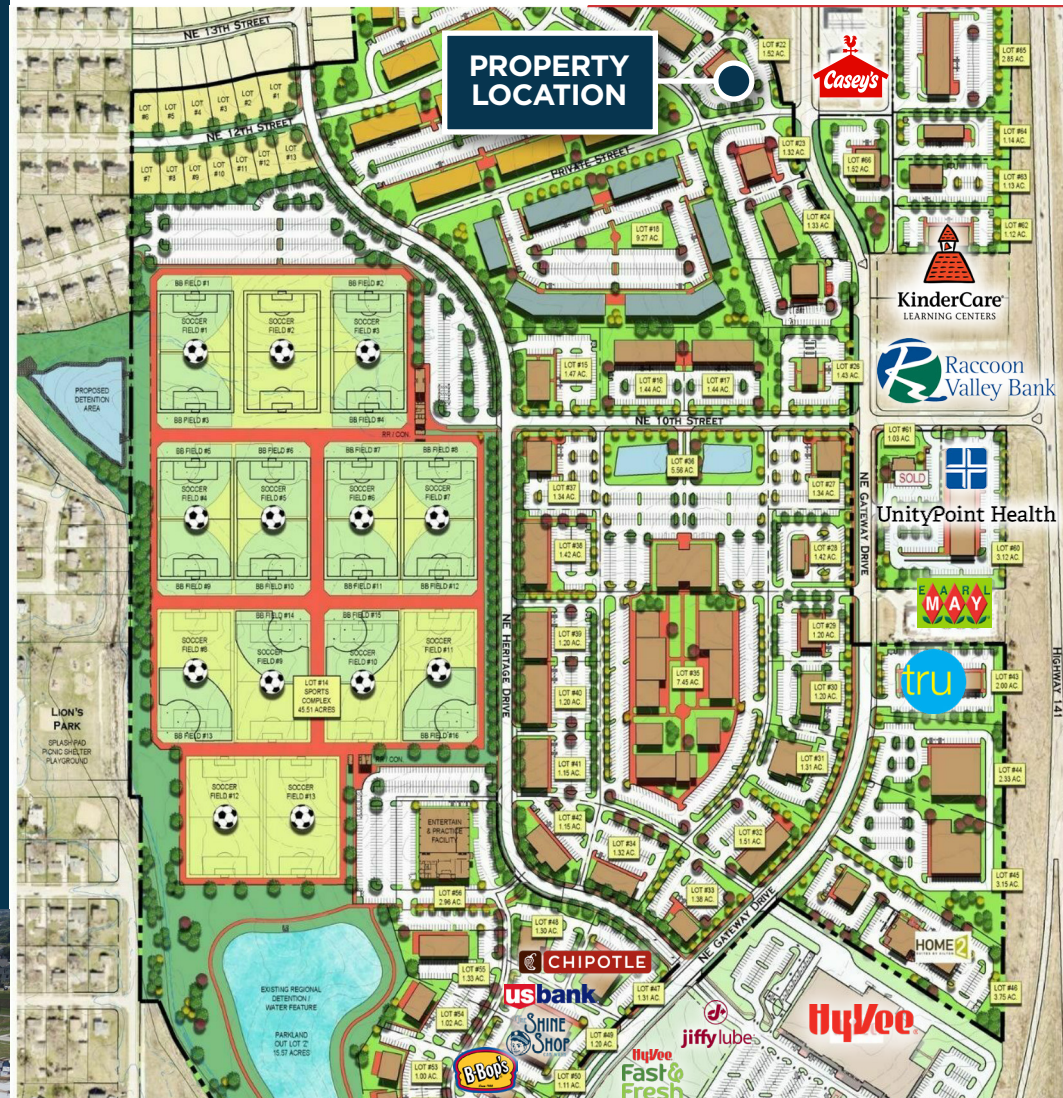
PROPERTY LOCATION

NE 13TH STREET

NE 12TH STREET

LOT #6
LOT #5
LOT #4
LOT #3
LOT #2
LOT #1

LOT #7
LOT #8
LOT #9
LOT #10
LOT #11
LOT #12
LOT #13

PRIVATE STREET

LOT #18 9.27 AC.

LOT #22 1.52 AC.
LOT #23 1.32 AC.
LOT #24 1.33 AC.
LOT #66 1.52 AC.
LOT #65 2.85 AC.
LOT #64 1.14 AC.
LOT #63 1.13 AC.
LOT #62 1.12 AC.

Casey's

KinderCare LEARNING CENTERS

Raccoon Valley Bank

BB FIELD #1
BB FIELD #2
SOCCER FIELD #1
SOCCER FIELD #2
SOCCER FIELD #3
BB FIELD #3
BB FIELD #4

PROPOSED DETENTION AREA

RR / CON.

BB FIELD #5
BB FIELD #6
BB FIELD #7
BB FIELD #8
SOCCER FIELD #4
SOCCER FIELD #5
SOCCER FIELD #6
SOCCER FIELD #7
BB FIELD #9
BB FIELD #10
BB FIELD #11
BB FIELD #12

BB FIELD #14
BB FIELD #15
SOCCER FIELD #8
SOCCER FIELD #9
SOCCER FIELD #10
SOCCER FIELD #11
LOT #14 SPORTS COMPLEX 45.51 ACRES
BB FIELD #13
BB FIELD #16

SOCCER FIELD #12
SOCCER FIELD #13

LION'S PARK
SPLASH PAD
PICNIC SHELTER
PLAYGROUND

LOT #15 1.47 AC.
LOT #16 1.44 AC.
LOT #17 1.44 AC.
LOT #26 1.43 AC.

NE 10TH STREET

LOT #36 5.56 AC.
LOT #37 1.34 AC.
LOT #27 1.34 AC.
LOT #61 1.03 AC.
SOLD

UnityPoint Health

LOT #38 1.42 AC.
LOT #28 1.20 AC.
LOT #60 3.12 AC.

NE GATEWAY DRIVE

EARL MAY

NE HERITAGE DRIVE

LOT #39 1.20 AC.
LOT #29 1.20 AC.
LOT #35 7.45 AC.
LOT #40 1.20 AC.
LOT #30 1.20 AC.

tru

LOT #43 2.00 AC.

HIGHWAY 141

LOT #41 1.15 AC.
LOT #31 1.31 AC.
LOT #44 2.33 AC.

RR / CON.

ENTERTAIN & PRACTICE FACILITY

LOT #42 1.15 AC.
LOT #34 1.32 AC.
LOT #32 1.51 AC.
LOT #56 2.96 AC.
LOT #33 1.38 AC.
LOT #45 3.15 AC.

NE GATEWAY DRIVE

LOT #48 1.30 AC.

EXISTING REGIONAL DETENTION / WATER FEATURE

PARKLAND OUT LOT 'Z' 15.57 ACRES

HOME2 SUITES BY HILTON

LOT #46 3.75 AC.

CHIPOTLE
LOT #55 1.33 AC.
usbank
LOT #47 1.31 AC.
LOT #54 1.02 AC.
SHINE SHOP
LOT #49 1.20 AC.
jiffy lube
HyVee
LOT #53 1.00 AC.
B-Bop's
LOT #50 1.11 AC.
HyVee Fast & Fresh